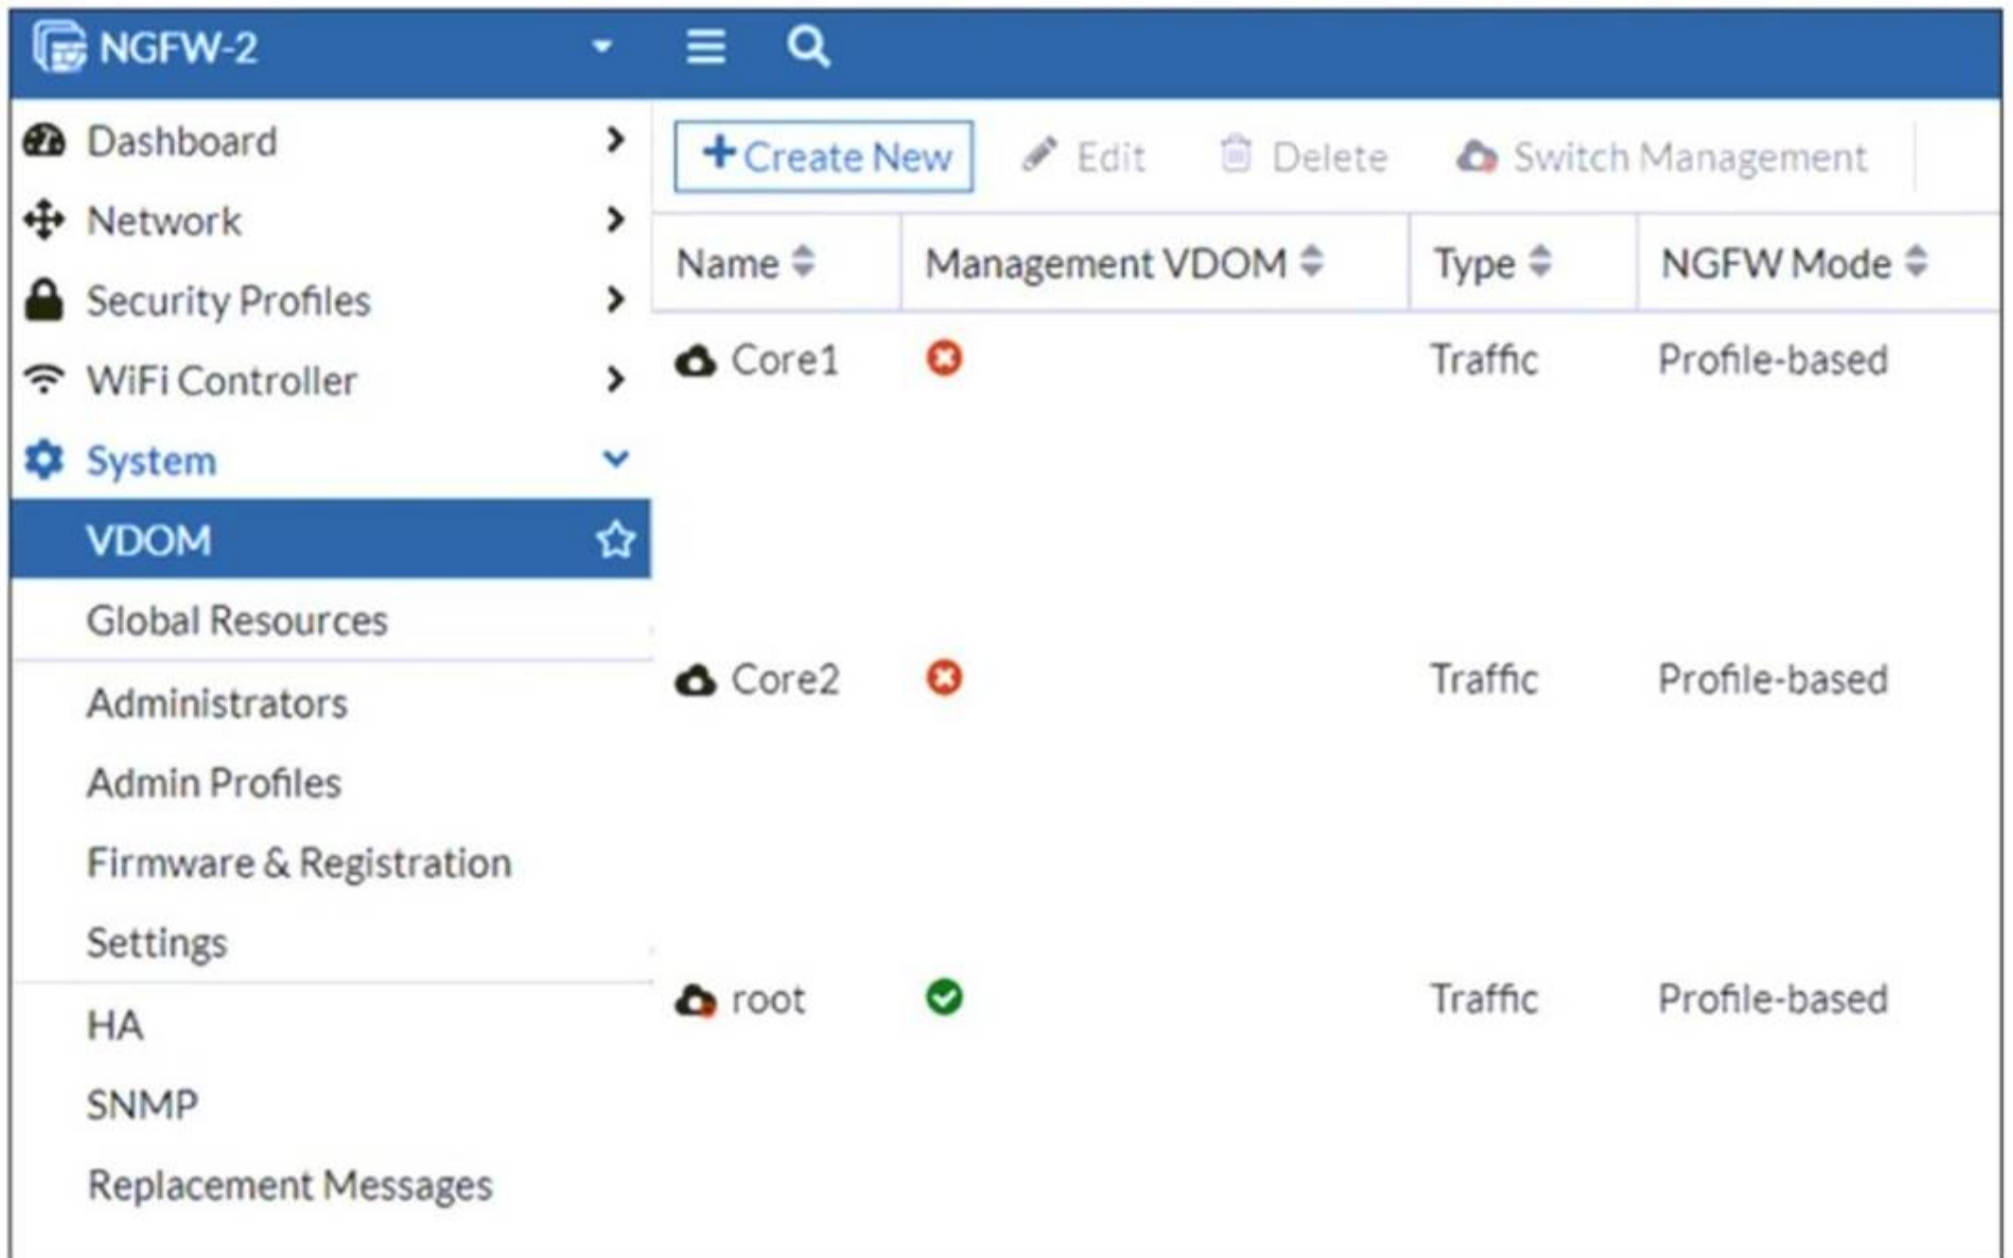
NGFW-2

Dashboard
Network
Security Profiles
WiFi Controller
System
VDOM
Global Resources
Administrators
Admin Profiles
Firmware & Registration
Settings
HA
SNMP
Replacement Messages

+ Create New
Edit
Delete
Switch Management

| Name | Management VDOM | Type | NGFW Mode |
|---|---|---|---|
| Core1 | | Traffic | Profile-based |
| Core2 | | Traffic | Profile-based |
| root | | Traffic | Profile-based |